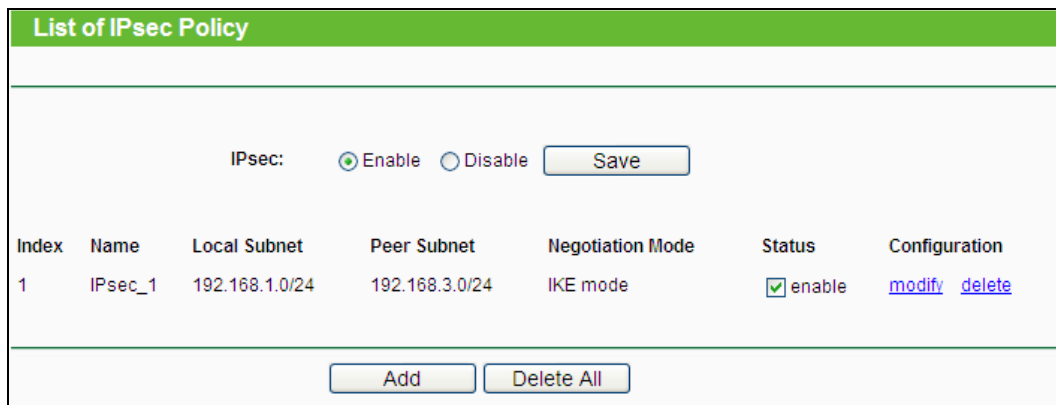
List of IPsec Policy

IPsec: Enable Disable Save

| Index | Name | Local Subnet | Peer Subnet | Negotiation Mode | Status | Configuration |
|---|---|---|---|---|---|---|
| 1 | IPsec_1 | 192.168.1.0/24 | 192.168.3.0/24 | IKE mode | enable | modify delete |

Add Delete All